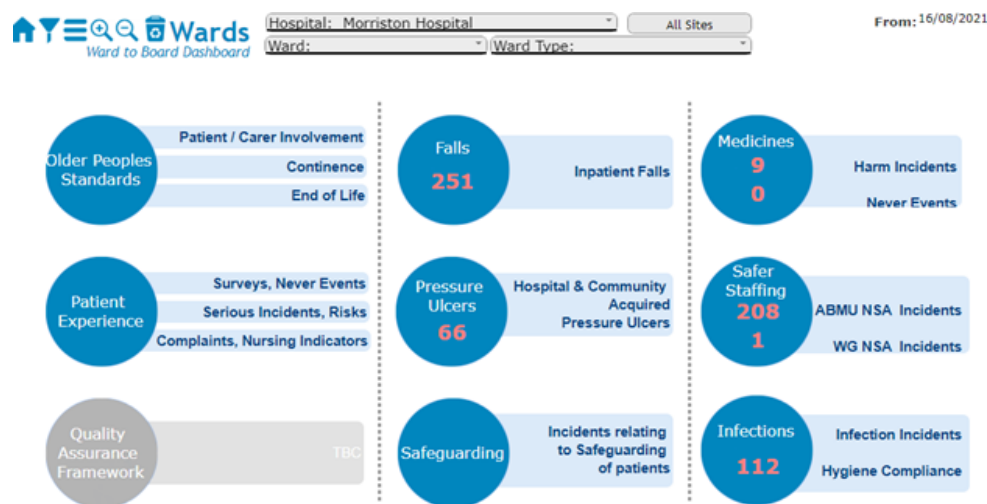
Wards
Ward to Board Dashboard

Hospital: Morriston Hospital
All Sites
From: 16/08/2021
Ward:
Ward Type:

Older Peoples Standards
Patient / Carer Involvement
Continence
End of Life

Falls
251
Inpatient Falls

Medicines
9
0
Harm Incidents
Never Events

Patient Experience
Surveys, Never Events
Serious Incidents, Risks
Complaints, Nursing Indicators

Pressure Ulcers
66
Hospital & Community Acquired Pressure Ulcers

Safer Staffing
208
1
ABMU NSA Incidents
WG NSA Incidents

Quality Assurance Framework
TBC

Safeguarding
Incidents relating to Safeguarding of patients

Infections
112
Infection Incidents
Hygiene Compliance